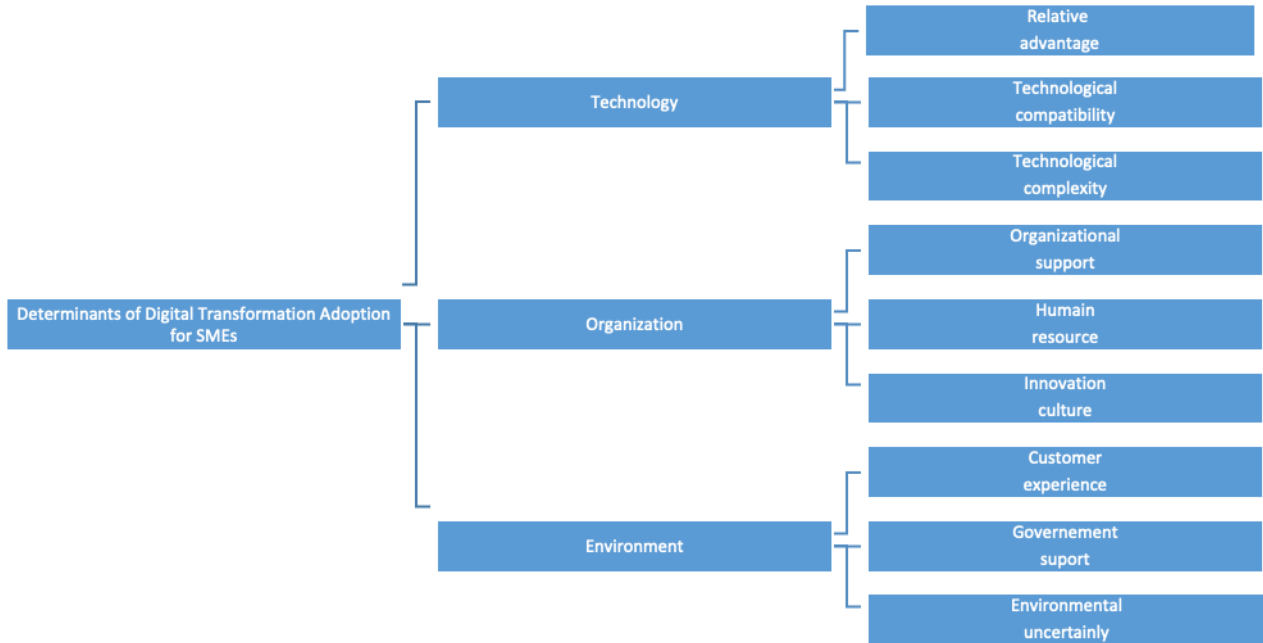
Determinants of Digital Transformation Adoption for SMEs

Technology

Relative advantage

Technological compatibility

Technological complexity

Organization

Organizational support

Humain resource

Innovation culture

Environment

Customer experience

Governement suport

Environmental uncertainly